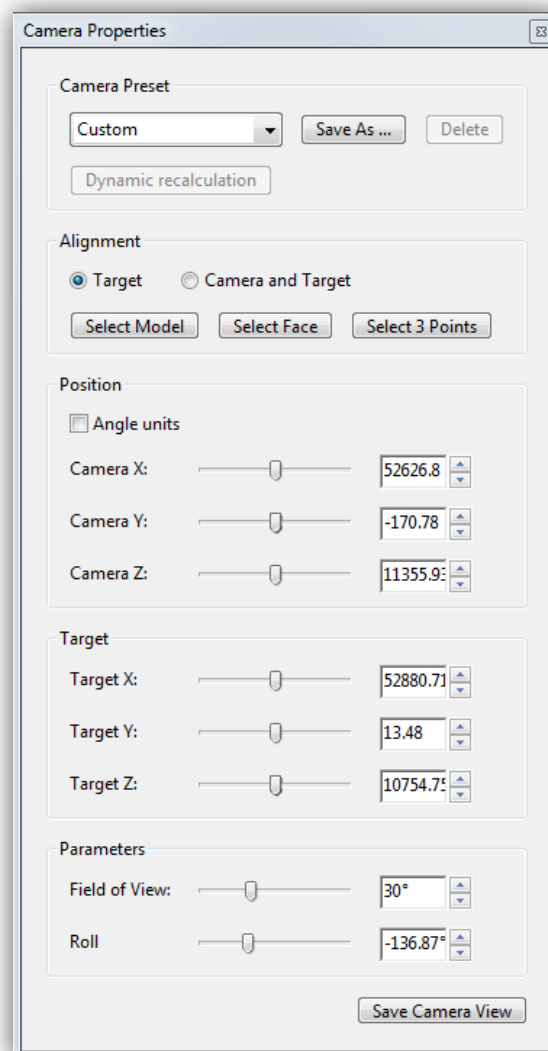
Camera Properties

Camera Preset

Custom

Save As ...

Delete

Dynamic recalculation

Alignment

Target

Camera and Target

Select Model

Select Face

Select 3 Points

Position

Angle units

Camera X: 52626.8

Camera Y: -170.78

Camera Z: 11355.93

Target

Target X: 52880.71

Target Y: 13.48

Target Z: 10754.75

Parameters

Field of View: 30°

Roll -136.87°

Save Camera View